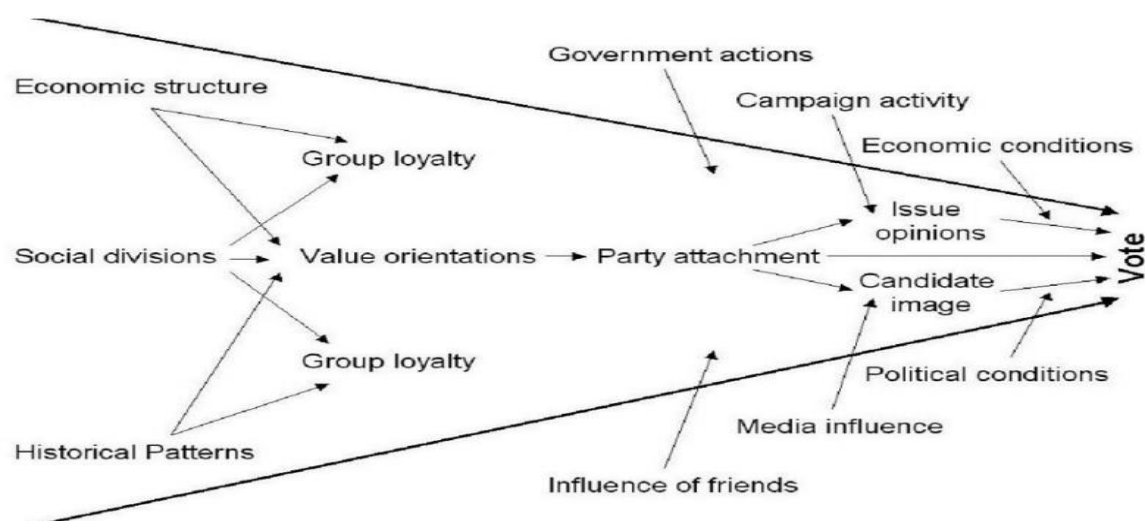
Government actions

Economic structure

Campaign activity

Group loyalty

Economic conditions

Issue opinions

Social divisions

Value orientations

Party attachment

Vote

Candidate image

Group loyalty

Political conditions

Historical Patterns

Media influence

Influence of friends